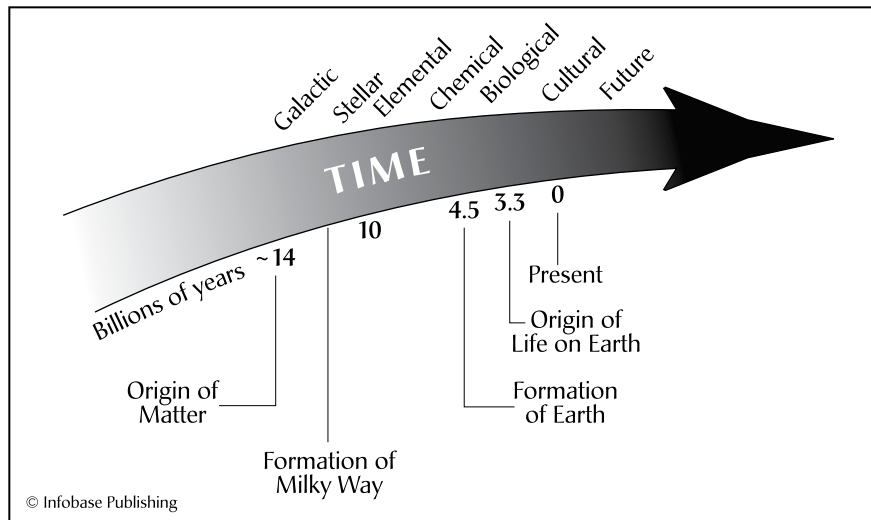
Galactic Stellar Elemental Chemical Biological Cultural Future

TIME

Billions of years ~14 10 4.5 3.3 0

Present

Origin of Life on Earth

Formation of Earth

Origin of Matter

Formation of Milky Way

© Infobase Publishing